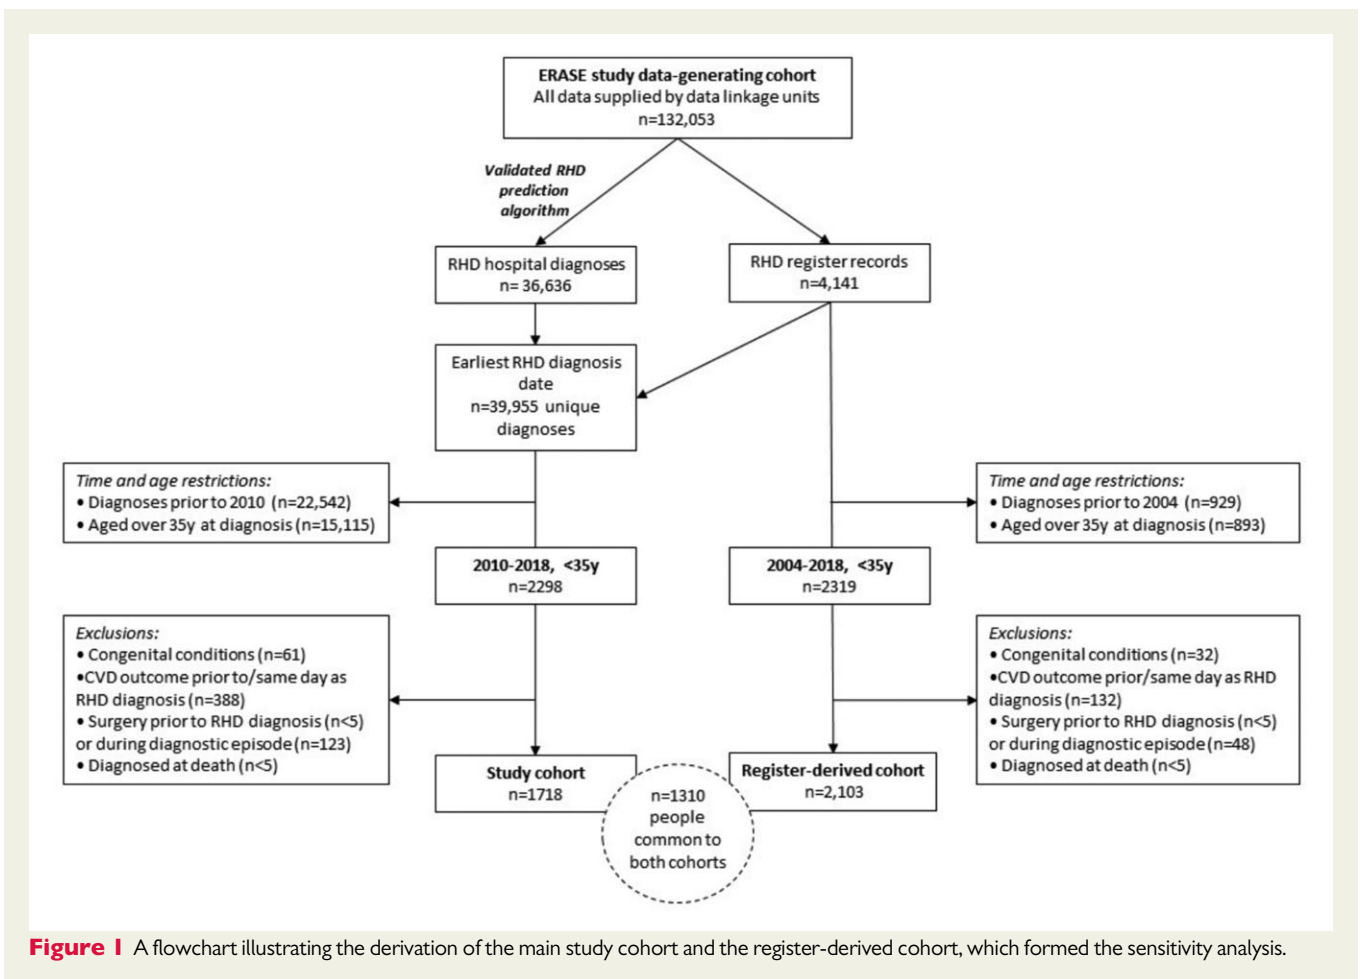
**ERASE study data-generating cohort**
All data supplied by data linkage units
n=132,053

*Validated RHD prediction algorithm*

RHD hospital diagnoses
n= 36,636

RHD register records
n=4,141

Earliest RHD diagnosis date
n=39,955 unique diagnoses

*Time and age restrictions:*
• Diagnoses prior to 2010 (n=22,542)
• Aged over 35y at diagnosis (n=15,115)

*Time and age restrictions:*
• Diagnoses prior to 2004 (n=929)
• Aged over 35y at diagnosis (n=893)

**2010-2018, <35y**
n=2298

**2004-2018, <35y**
n=2319

*Exclusions:*
• Congenital conditions (n=61)
•CVD outcome prior to/same day as RHD diagnosis (n=388)
• Surgery prior to RHD diagnosis (n<5) or during diagnostic episode (n=123)
• Diagnosed at death (n<5)

*Exclusions:*
• Congenital conditions (n=32)
•CVD outcome prior/same day as RHD diagnosis (n=132)
• Surgery prior to RHD diagnosis (n<5) or during diagnostic episode (n=48)
• Diagnosed at death (n<5)

**Study cohort**
n=1718

n=1310 people common to both cohorts

**Register-derived cohort**
n=2,103

**Figure 1** A flowchart illustrating the derivation of the main study cohort and the register-derived cohort, which formed the sensitivity analysis.